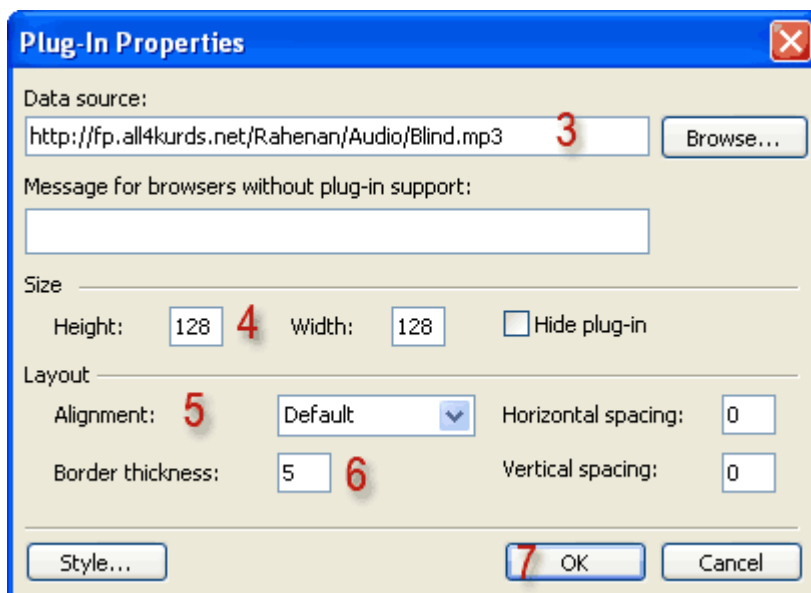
Plug-In Properties

Data source:

http://fp.all4kurds.net/Rahenan/Audio/Blind.mp3 3

Browse...

Message for browsers without plug-in support:

Size

Height: 128 4 Width: 128 Hide plug-in

Layout

Alignment: 5 Default Horizontal spacing: 0

Border thickness: 5 6 Vertical spacing: 0

Style... 7 OK Cancel